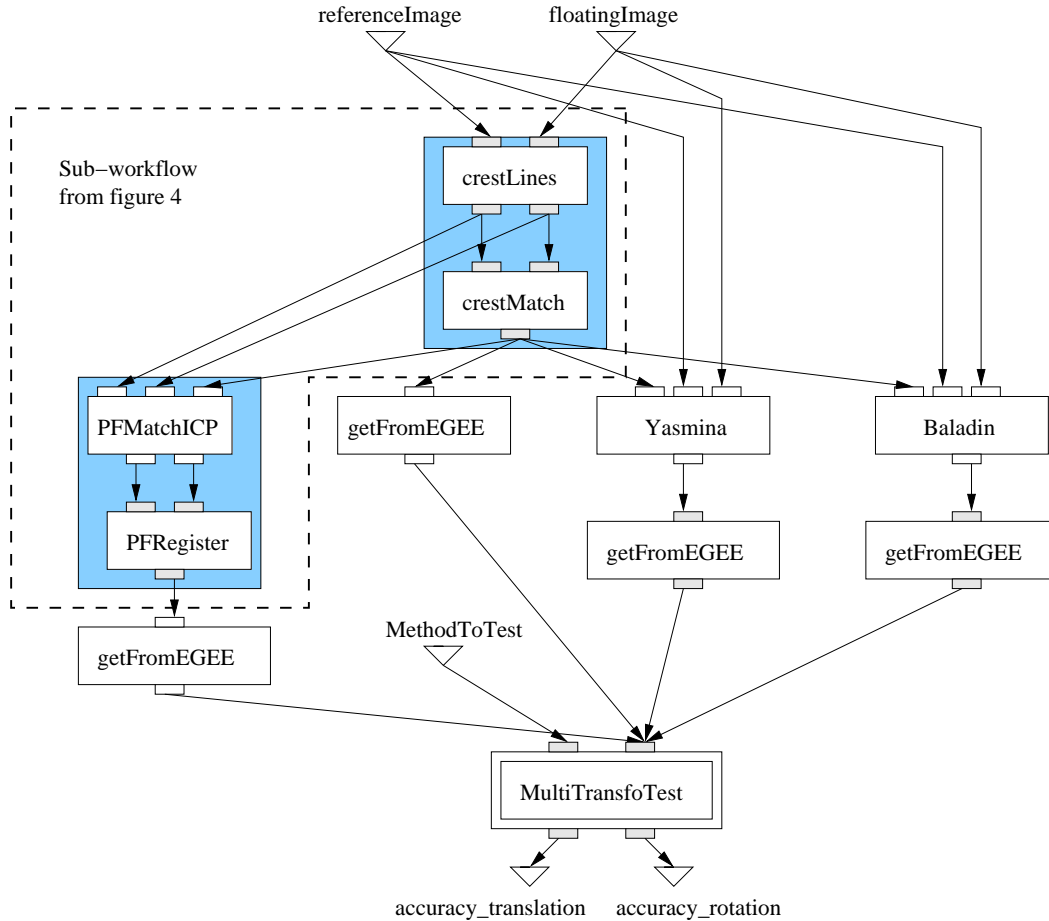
referenceImage

floatingImage

Sub−workflow
from figure 4

crestLines

crestMatch

PFMatchICP

PFRegister

getFromEGEE

Yasmina

Baladin

getFromEGEE

getFromEGEE

getFromEGEE

MethodToTest

MultiTransfoTest

accuracy_translation

accuracy_rotation